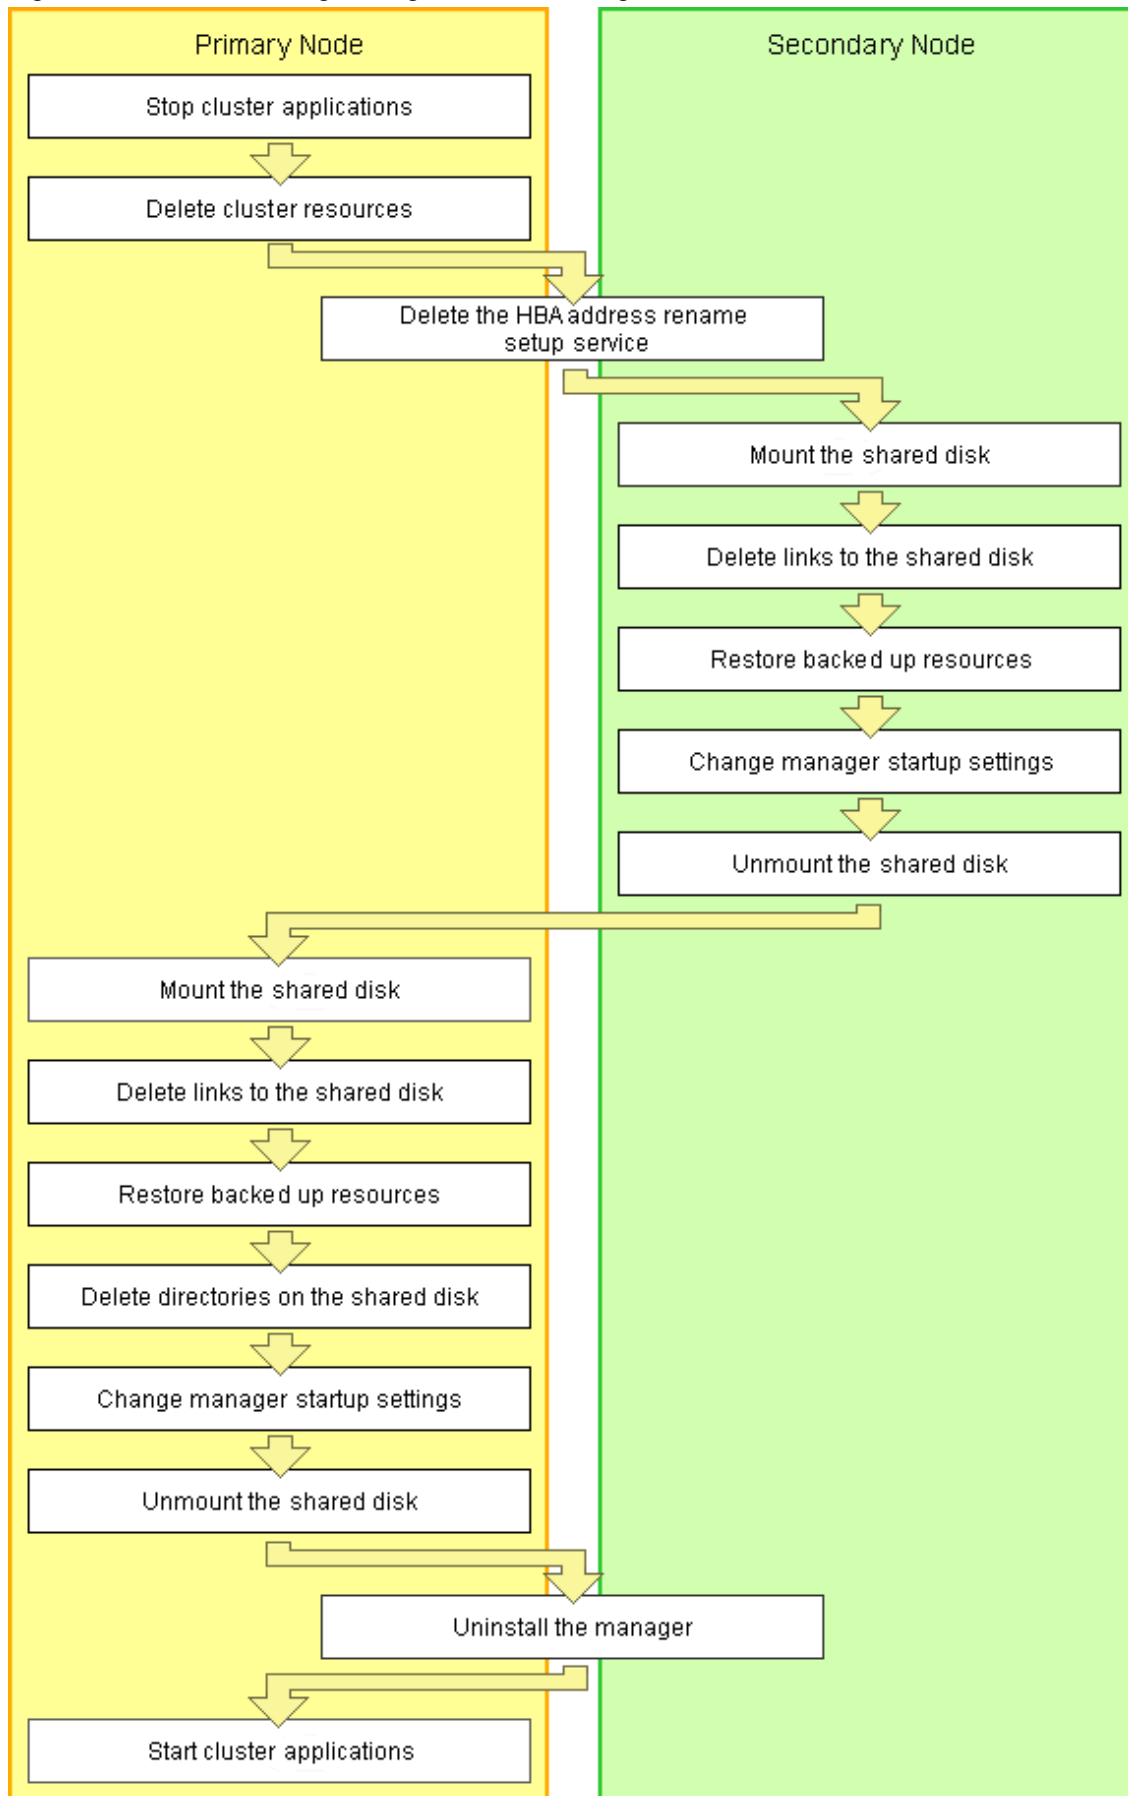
Primary Node

Secondary Node

Stop cluster applications

Delete cluster resources

Delete the HBA address rename setup service

Mount the shared disk

Delete links to the shared disk

Restore backed up resources

Change manager startup settings

Unmount the shared disk

Mount the shared disk

Delete links to the shared disk

Restore backed up resources

Delete directories on the shared disk

Change manager startup settings

Unmount the shared disk

Uninstall the manager

Start cluster applications